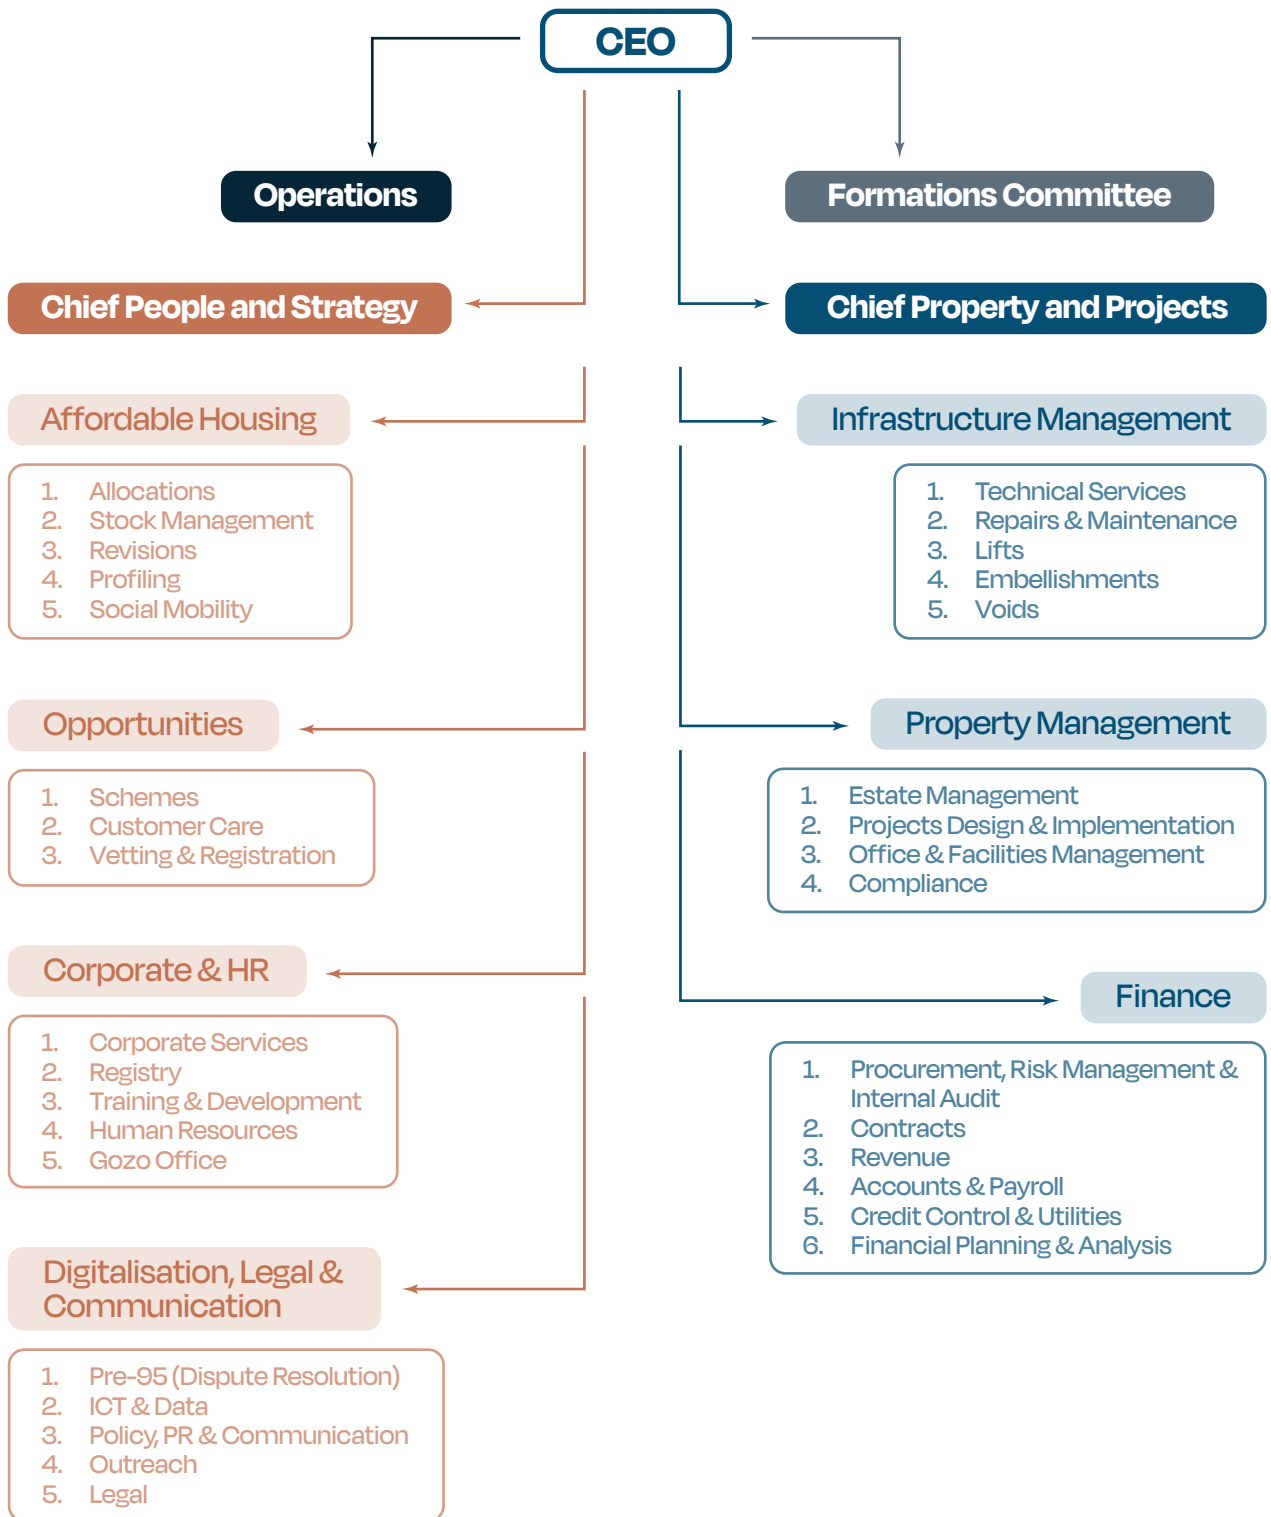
CEO

Operations

Formations Committee

Chief People and Strategy

Chief Property and Projects

Affordable Housing

1. Allocations
2. Stock Management
3. Revisions
4. Profiling
5. Social Mobility

Opportunities

1. Schemes
2. Customer Care
3. Vetting & Registration

Corporate & HR

1. Corporate Services
2. Registry
3. Training & Development
4. Human Resources
5. Gozo Office

Digitalisation, Legal & Communication

1. Pre-95 (Dispute Resolution)
2. ICT & Data
3. Policy, PR & Communication
4. Outreach
5. Legal

Infrastructure Management

1. Technical Services
2. Repairs & Maintenance
3. Lifts
4. Embellishments
5. Voids

Property Management

1. Estate Management
2. Projects Design & Implementation
3. Office & Facilities Management
4. Compliance

Finance

1. Procurement, Risk Management & Internal Audit
2. Contracts
3. Revenue
4. Accounts & Payroll
5. Credit Control & Utilities
6. Financial Planning & Analysis